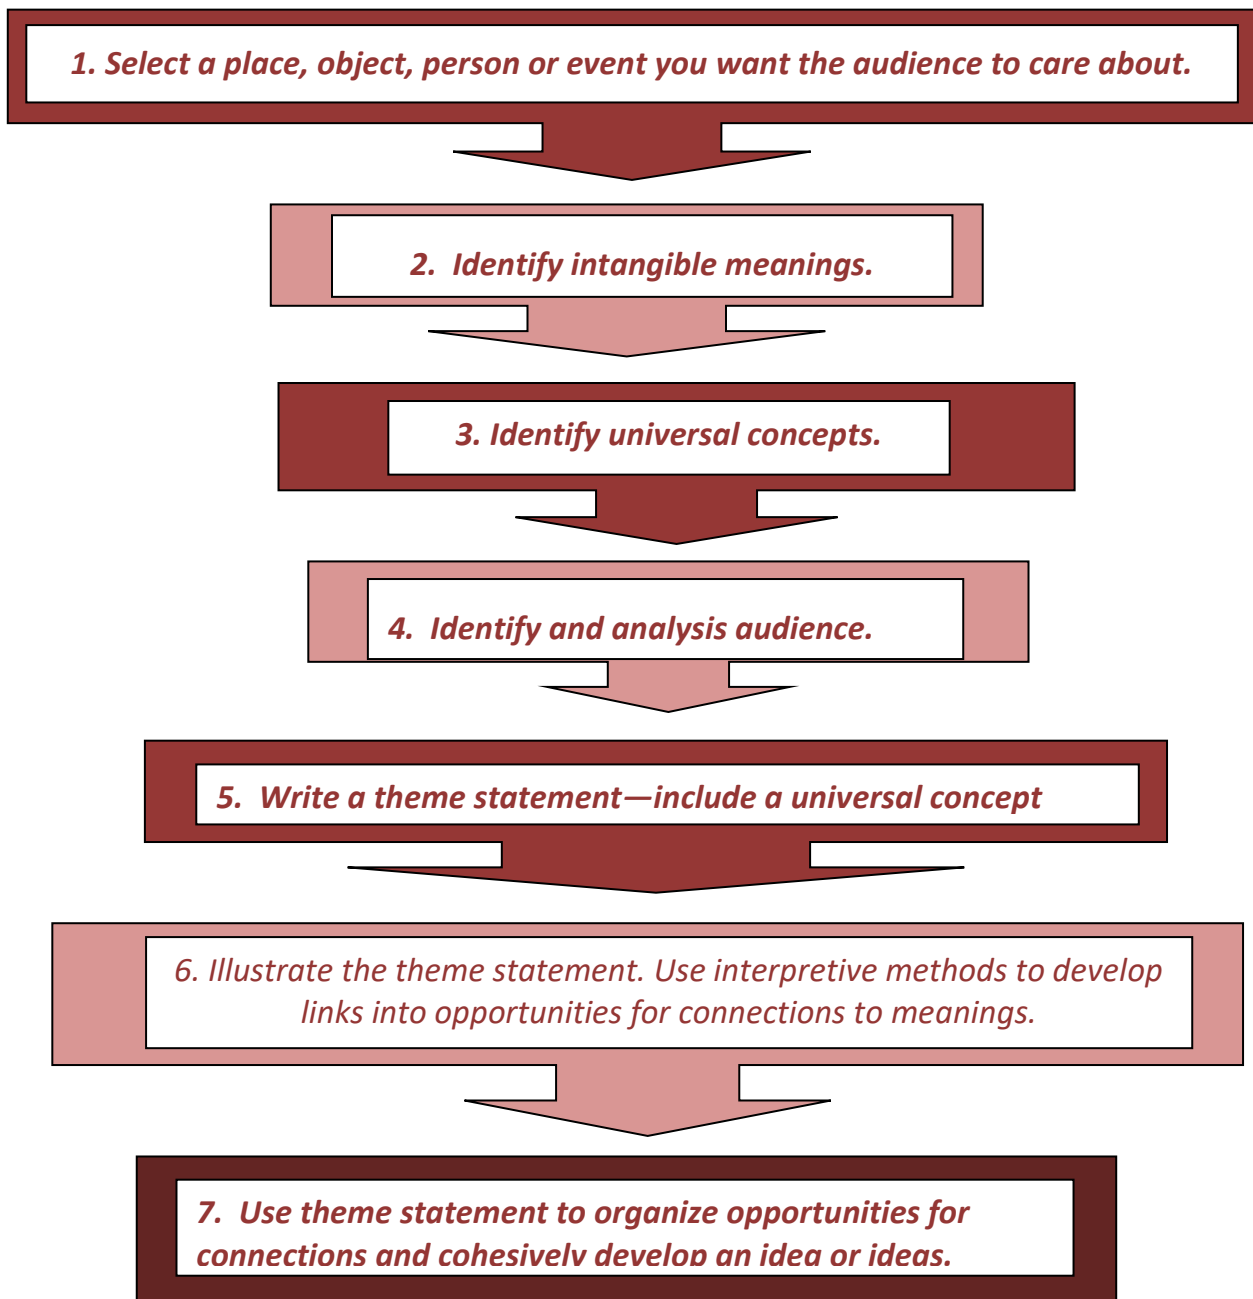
1. Select a place, object, person or event you want the audience to care about.

2. Identify intangible meanings.

3. Identify universal concepts.

4. Identify and analysis audience.

5. Write a theme statement—include a universal concept

6. Illustrate the theme statement. Use interpretive methods to develop links into opportunities for connections to meanings.

7. Use theme statement to organize opportunities for connections and cohesively develop an idea or ideas.